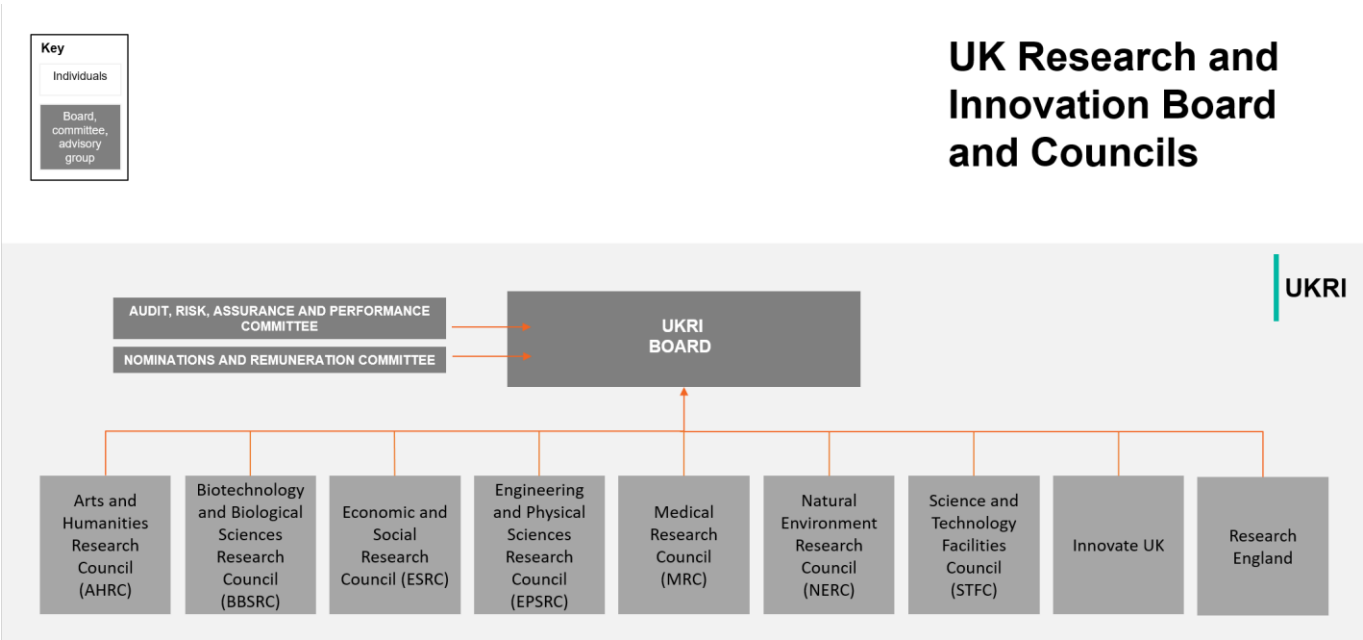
Key
Individuals
Board, committee, advisory group

UK Research and Innovation Board and Councils

UKRI

AUDIT, RISK, ASSURANCE AND PERFORMANCE COMMITTEE

NOMINATIONS AND REMUNERATION COMMITTEE

UKRI BOARD

Arts and Humanities Research Council (AHRC)

Biotechnology and Biological Sciences Research Council (BBSRC)

Economic and Social Research Council (ESRC)

Engineering and Physical Sciences Research Council (EPSRC)

Medical Research Council (MRC)

Natural Environment Research Council (NERC)

Science and Technology Facilities Council (STFC)

Innovate UK

Research England